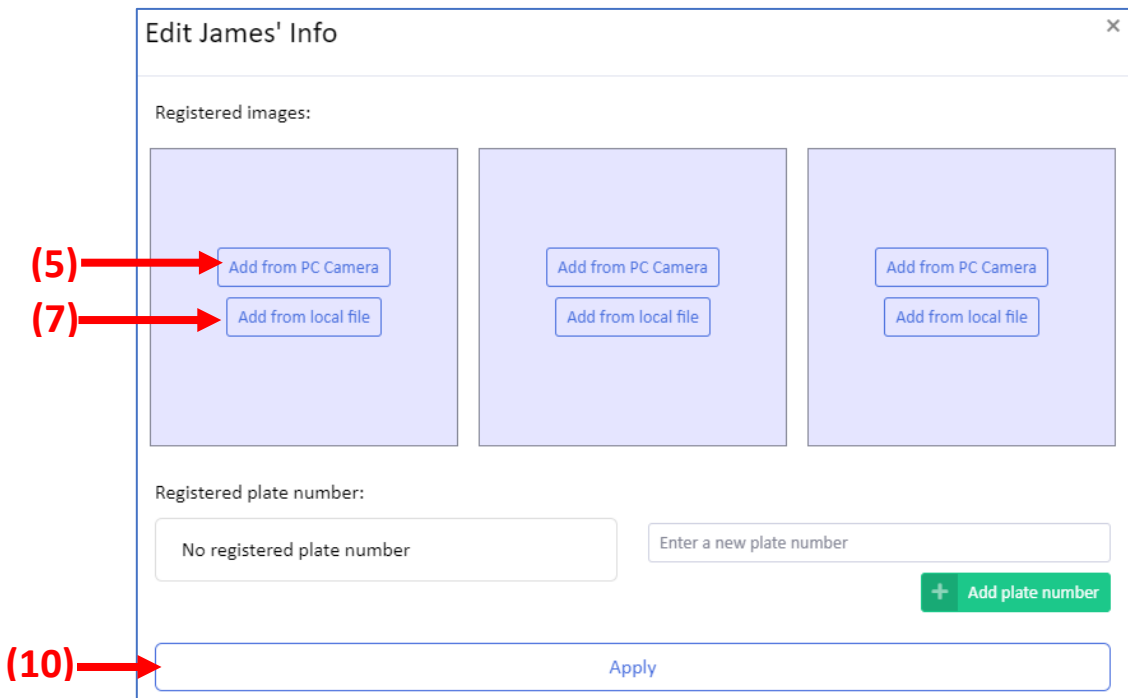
Edit James' Info

×

Registered images:

(5) Add from PC Camera
(7) Add from local file

Add from PC Camera
Add from local file

Add from PC Camera
Add from local file

Registered plate number:

No registered plate number

Enter a new plate number

+ Add plate number

(10) Apply